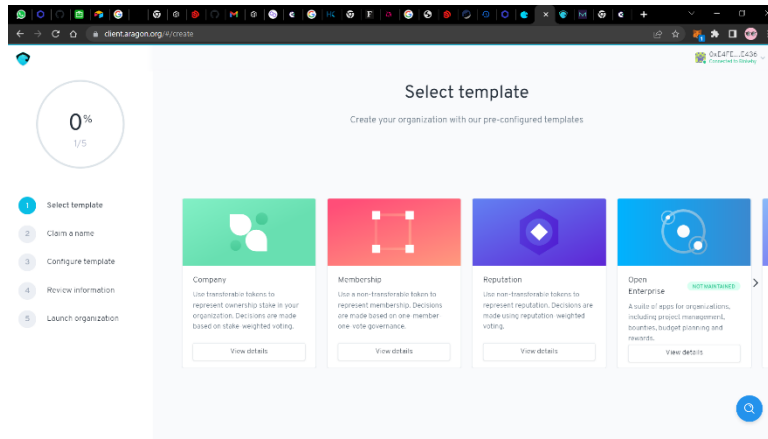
client.aragon.org/#/create

0xE4FE...E436
Connected to Rinkeby

0%
1/5

1 Select template
2 Claim a name
3 Configure template
4 Review information
5 Launch organization

Select template

Create your organization with our pre-configured templates

Company
Use transferable tokens to represent ownership stake in your organization. Decisions are made based on stake-weighted voting.
View details

Membership
Use a non-transferable token to represent membership. Decisions are made based on one-member-one-vote governance.
View details

Reputation
Use non-transferable tokens to represent reputation. Decisions are made using reputation-weighted voting.
View details

Open Enterprise
NOT MAINTAINED
A suite of apps for organizations, including project management, bounties, budget planning and rewards.
View details